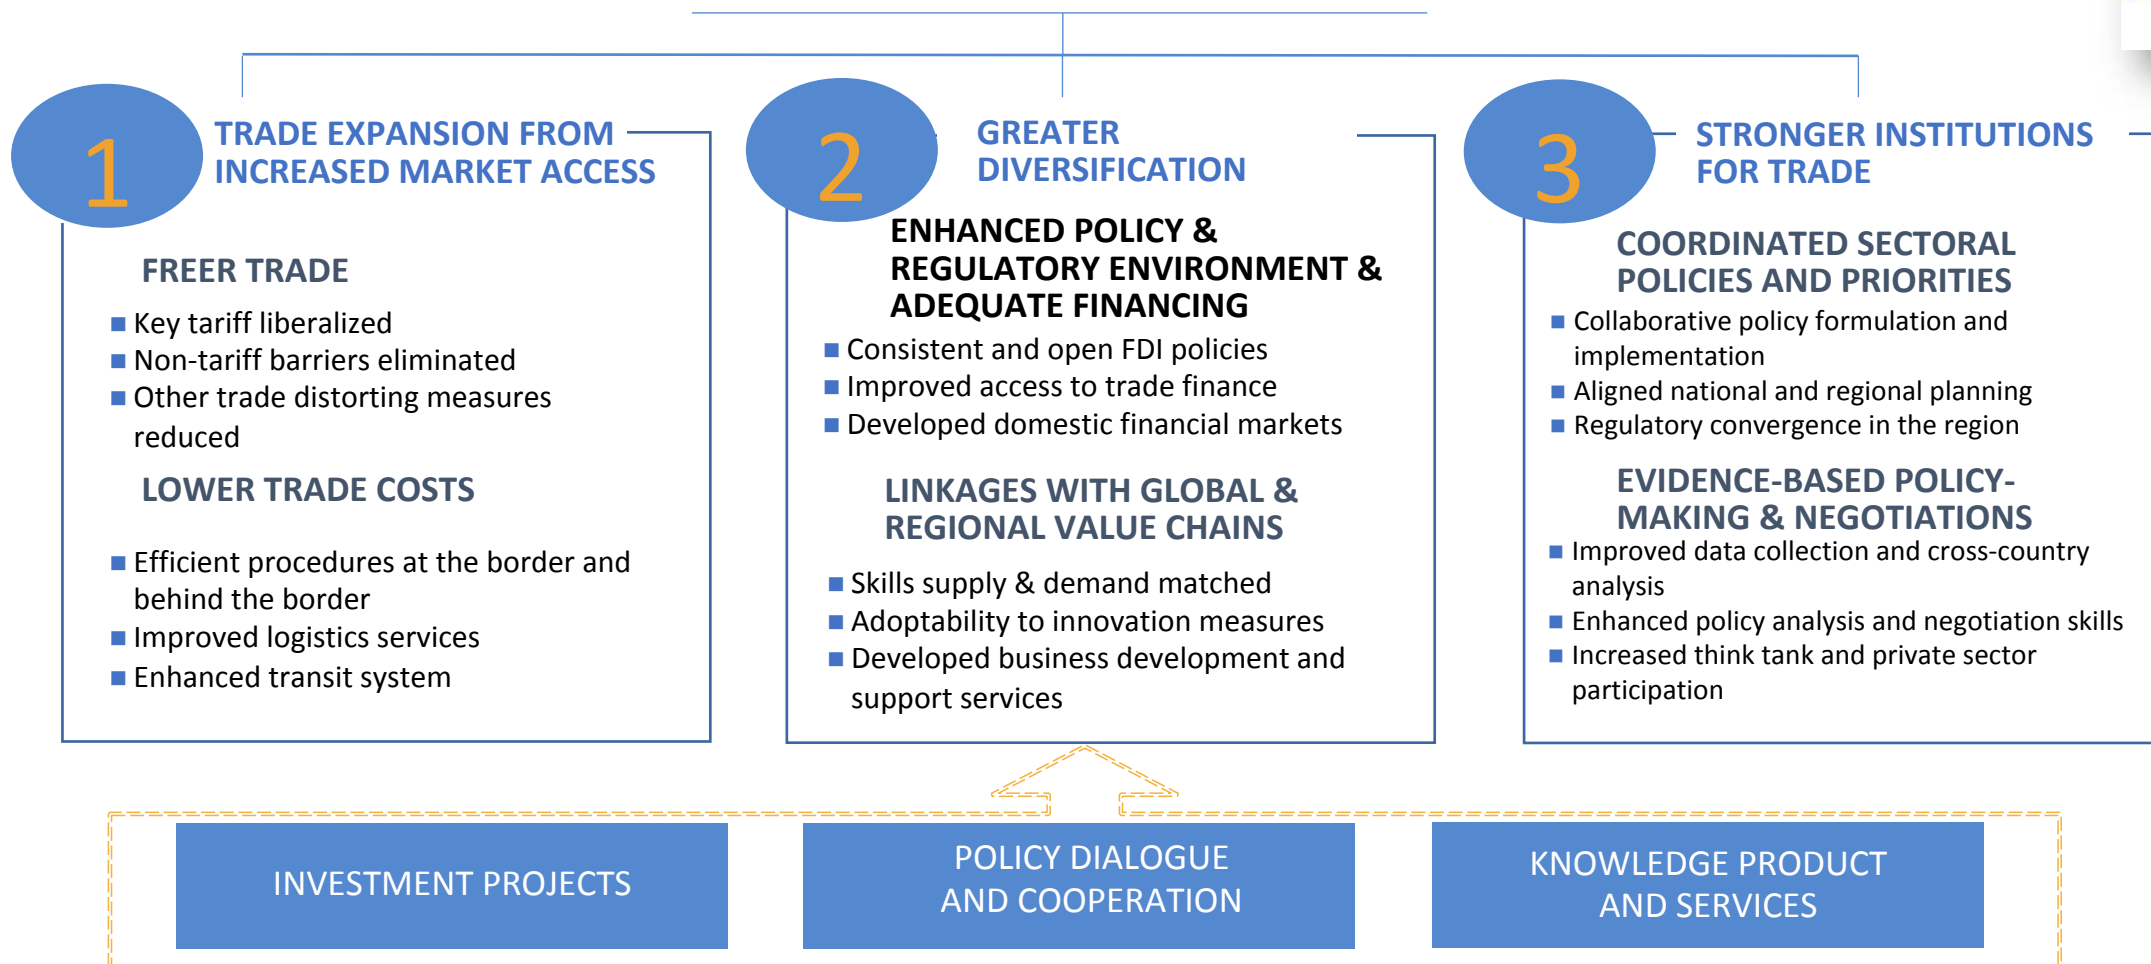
1

TRADE EXPANSION FROM INCREASED MARKET ACCESS

FREER TRADE

- Key tariff liberalized
- Non-tariff barriers eliminated
- Other trade distorting measures reduced

LOWER TRADE COSTS

- Efficient procedures at the border and behind the border
- Improved logistics services
- Enhanced transit system

2

GREATER DIVERSIFICATION

ENHANCED POLICY & REGULATORY ENVIRONMENT & ADEQUATE FINANCING

- Consistent and open FDI policies
- Improved access to trade finance
- Developed domestic financial markets

LINKAGES WITH GLOBAL & REGIONAL VALUE CHAINS

- Skills supply & demand matched
- Adoptability to innovation measures
- Developed business development and support services

3

STRONGER INSTITUTIONS FOR TRADE

COORDINATED SECTORAL POLICIES AND PRIORITIES

- Collaborative policy formulation and implementation
- Aligned national and regional planning
- Regulatory convergence in the region

EVIDENCE-BASED POLICY-MAKING & NEGOTIATIONS

- Improved data collection and cross-country analysis
- Enhanced policy analysis and negotiation skills
- Increased think tank and private sector participation

INVESTMENT PROJECTS

POLICY DIALOGUE AND COOPERATION

KNOWLEDGE PRODUCT AND SERVICES